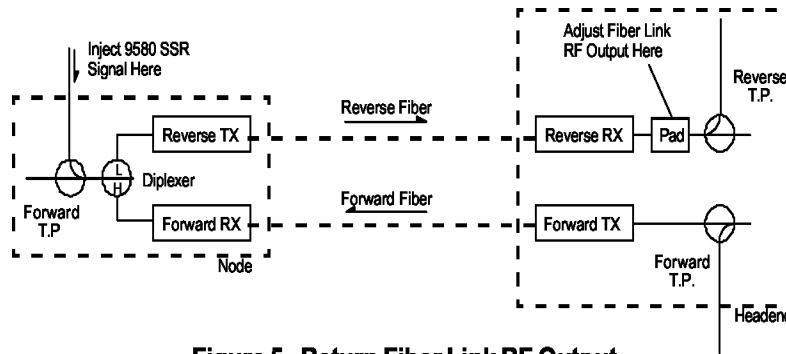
Inject 9580 SSR Signal Here

Adjust Fiber Link RF Output Here

Reverse T.P.

Reverse Fiber

Reverse TX

Reverse RX

Pad

L

H

Diplexer

Forward T.P

Forward Fiber

Forward RX

Forward TX

Node

Forward T.P.

Headend

Figure 5 - Return Fiber Link RF Output